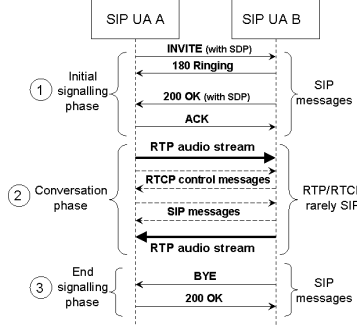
SIP UA A

SIP UA B

INVITE (with SDP)

180 Ringing

200 OK (with SDP)

ACK

1 Initial signalling phase

SIP messages

RTP audio stream

RTCP control messages

SIP messages

RTP audio stream

2 Conversation phase

RTP/RTCP rarely SIP

BYE

200 OK

3 End signalling phase

SIP messages